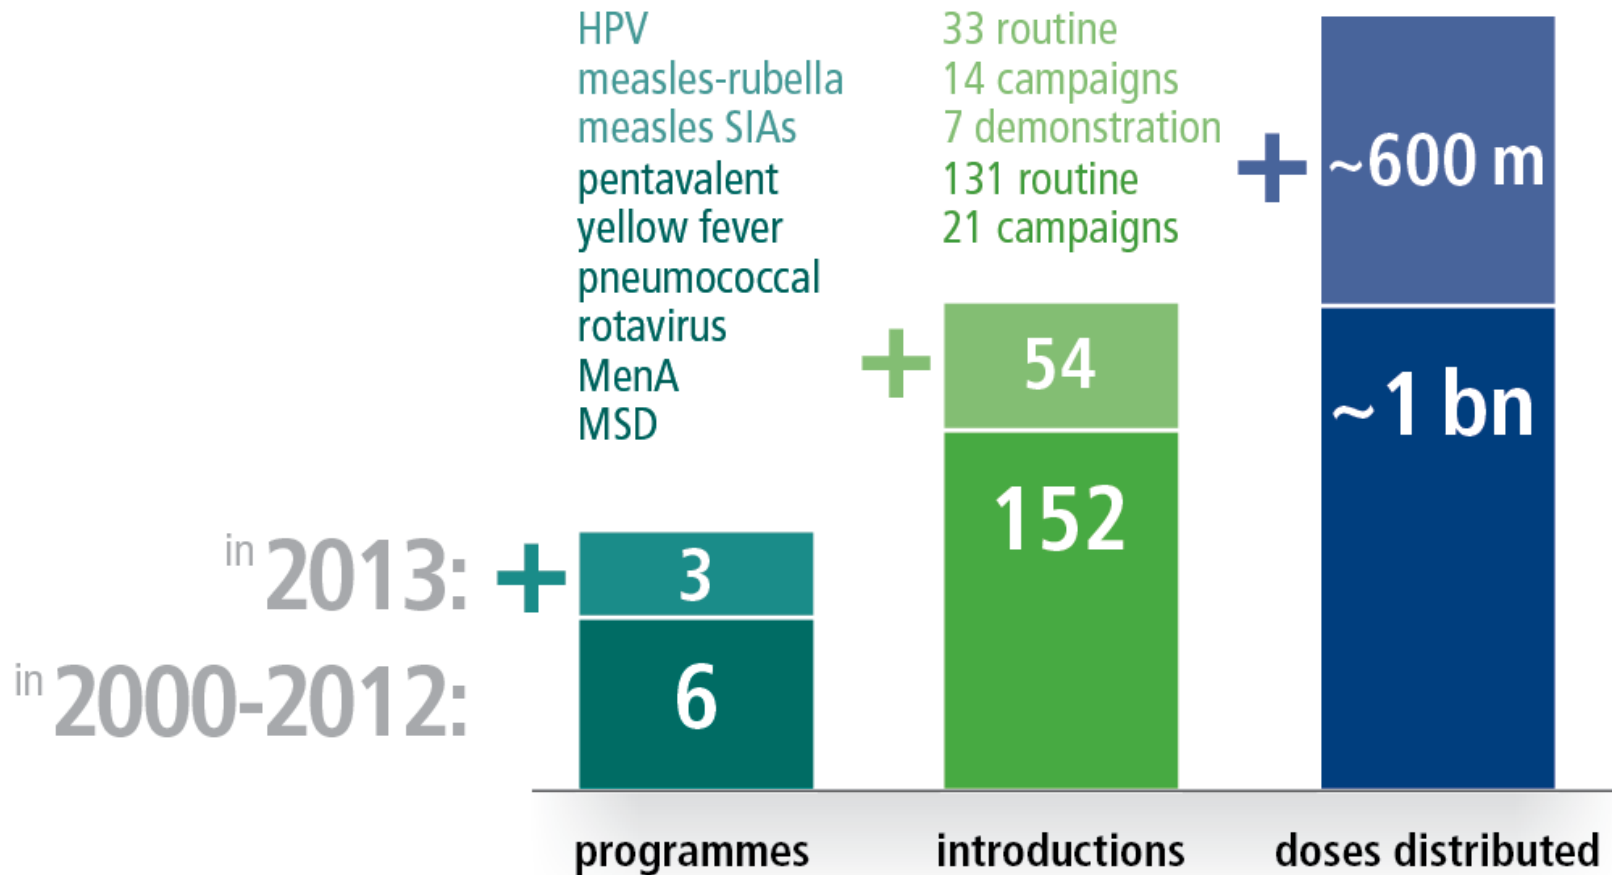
HPV
measles-rubella
measles SIAs
pentavalent
yellow fever
pneumococcal
rotavirus
MenA
MSD

33 routine
14 campaigns
7 demonstration
131 routine
21 campaigns

+ ~600 m
~1 bn

+ 54
152

in 2013: + 3
in 2000-2012: 6

programmes
introductions
doses distributed